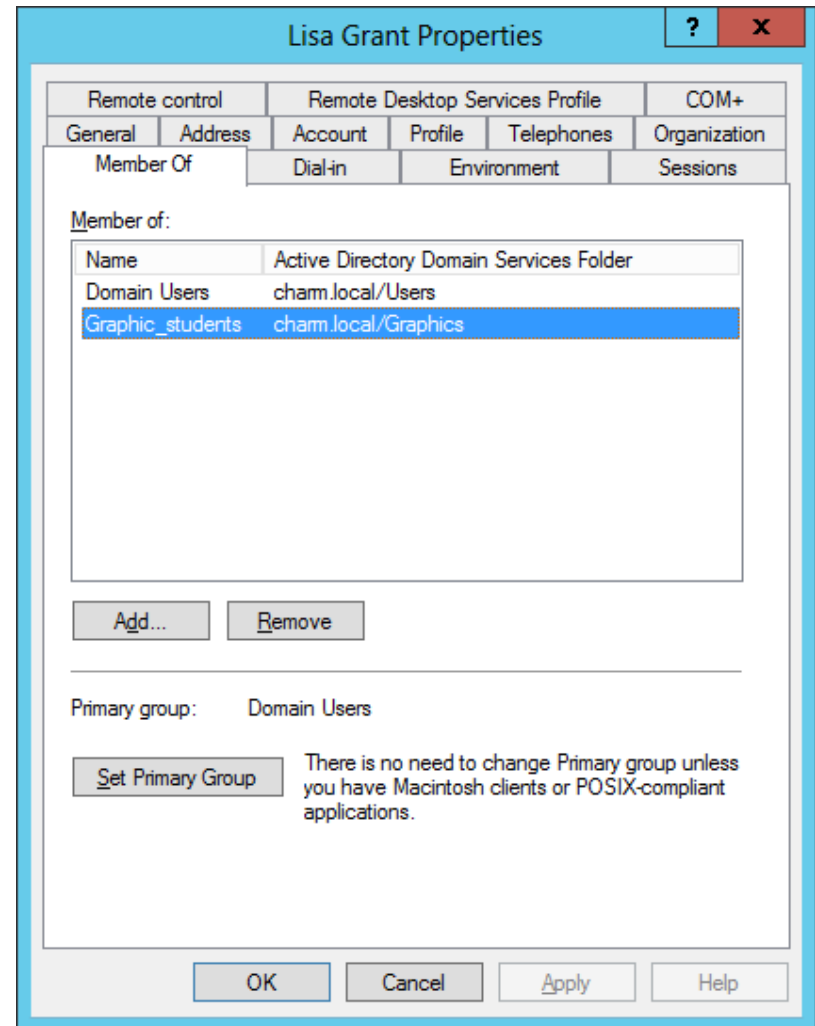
Lisa Grant Properties

?

X

Remote control
Remote Desktop Services Profile
COM+
General
Address
Account
Profile
Telephones
Organization
Member Of
Dial-in
Environment
Sessions

Member of:

| Name | Active Directory Domain Services Folder |
|---|---|
| Domain Users | charm.local/Users |
| Graphic_students | charm.local/Graphics |

Add...
Remove

Primary group: Domain Users

Set Primary Group

There is no need to change Primary group unless you have Macintosh clients or POSIX-compliant applications.

OK
Cancel
Apply
Help